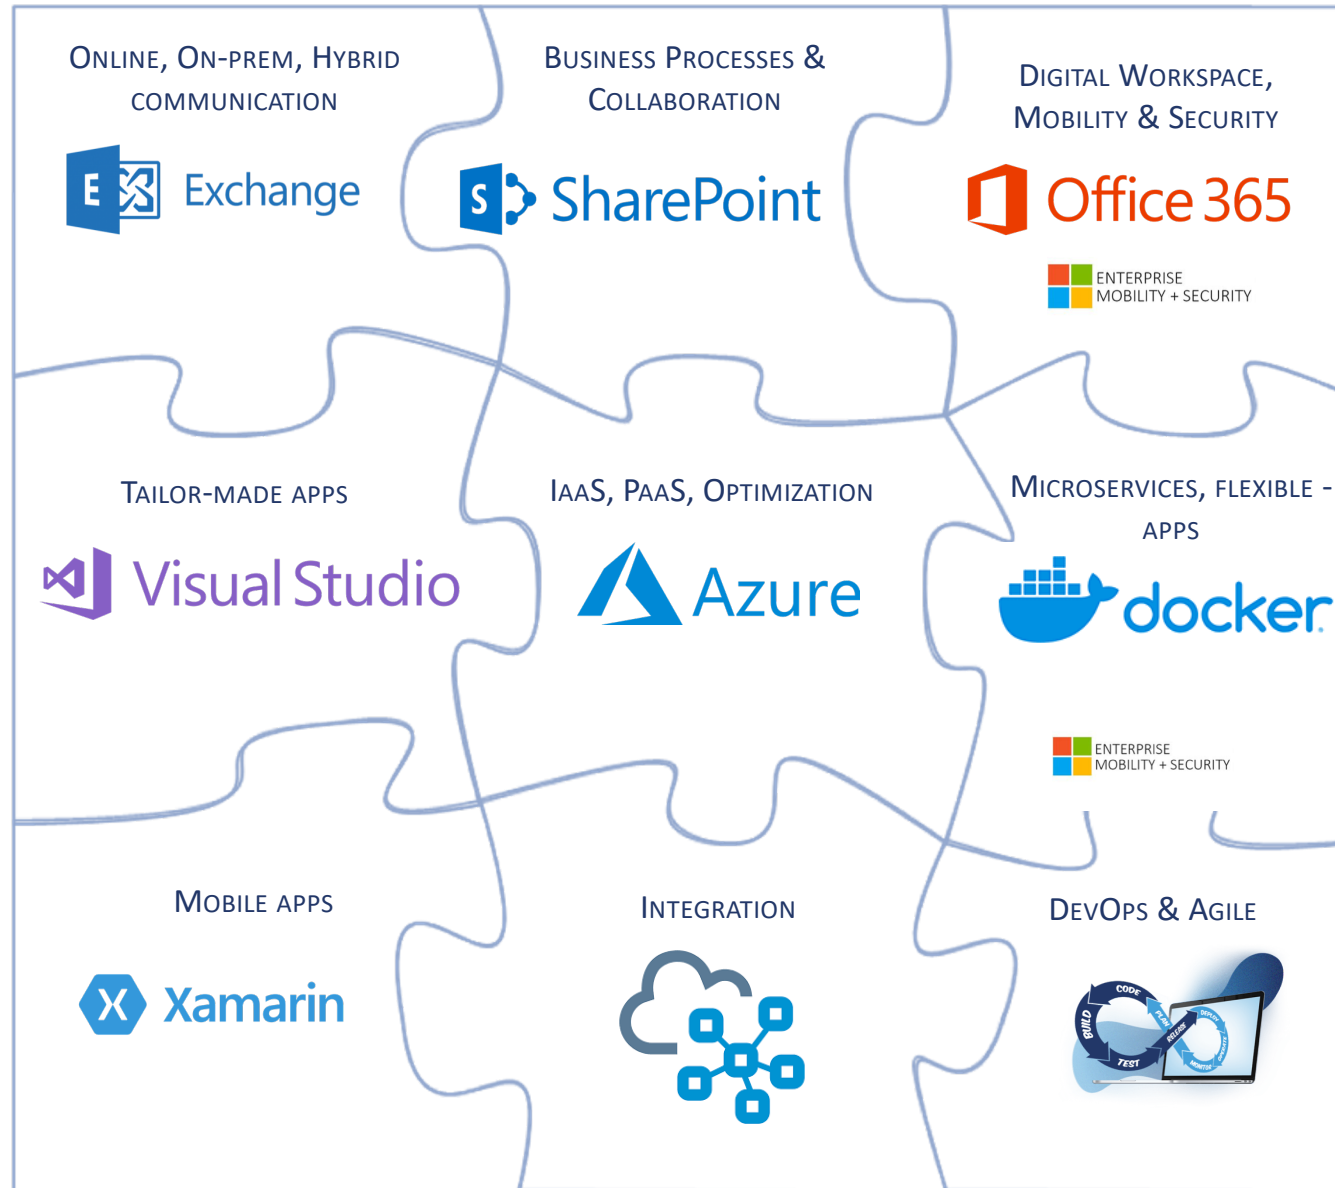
Online, On-prem, Hybrid communication

Exchange

Business Processes & Collaboration

SharePoint

Digital Workspace, Mobility & Security

Office 365

ENTERPRISE MOBILITY + SECURITY

Tailor-made apps

Visual Studio

IaaS, PaaS, Optimization

Azure

Microservices, flexible - apps

docker

ENTERPRISE MOBILITY + SECURITY

Mobile apps

Xamarin

Integration

DevOps & Agile

CODE BUILD TEST PLAN RELEASE DEPLOY OPERATE MONITOR